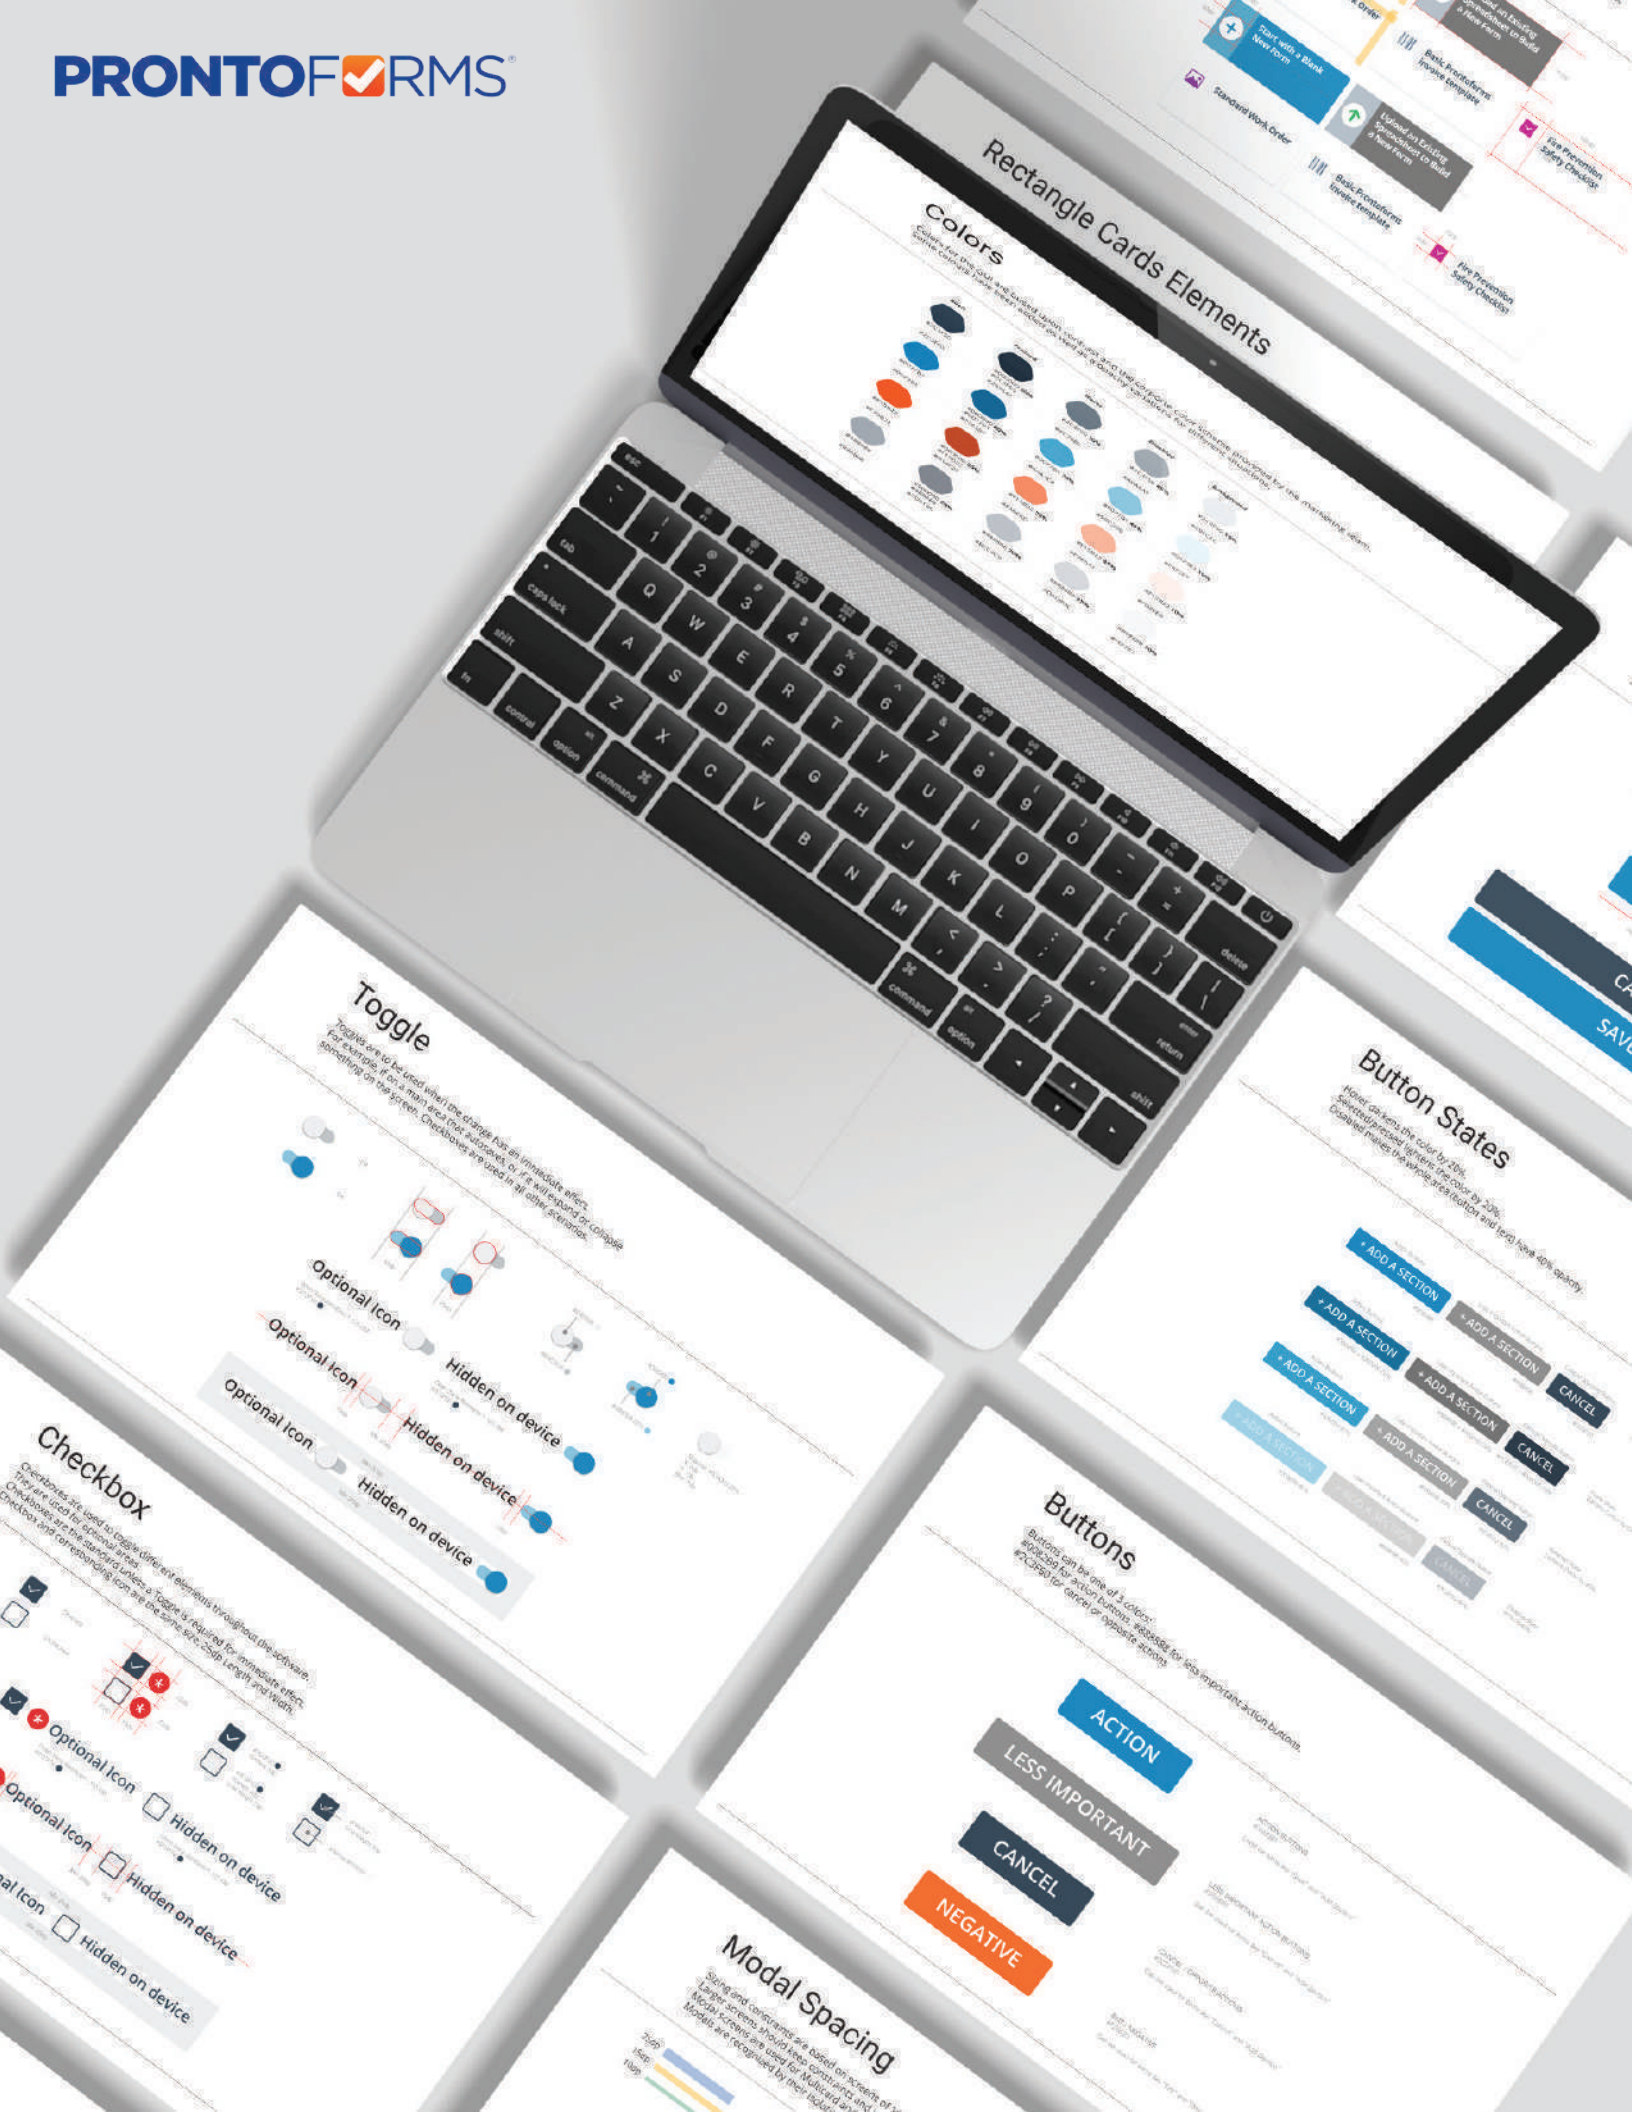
PRONTOFORMS

Start with a Blank New Form

Upload an Existing Spreadsheet to Build a New Form

Standard Work Order

Basic ProntoForms Invoice template

Fire Prevention Safety Checklist

Rectangle Cards Elements

Colors

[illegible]

esc

tab

caps lock

shift

fn

control

option

command

Q W E R T Y U I O P

A S D F G H J K L

Z X C V B N M

delete

return

shift

command

option

1 2 3 4 5 6 7 8 9 0

Toggle

Toggles are to be used when the change has an immediate effect. For example, if on a main area that autosaves, or if it will expand or collapse something on the screen. Checkboxes are used in all other scenarios.

Optional Icon

Hidden on device

Optional Icon

Hidden on device

Optional Icon

Hidden on device

Checkbox

Checkboxes are used to toggle different elements throughout the software. They are used for optional areas. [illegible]

Optional Icon

Hidden on device

Optional Icon

Hidden on device

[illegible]al Icon

Hidden on device

Button States

Hover darkens the color by 20%.
Selected/pressed lightens the color by 20%.
Disabled makes the whole area (button and text) have 40% opacity.

+ ADD A SECTION

+ ADD A SECTION

+ ADD A SECTION

+ ADD A SECTION

+ ADD A SECTION

+ ADD A SECTION

+ ADD A SECTION

+ ADD A SECTION

CANCEL

CANCEL

CANCEL

CANCEL

CA

SAV

Buttons

Buttons can be one of 3 colors: #0B8BCE for action buttons, #888888 for less important action buttons, #2C3E50 for cancel or opposite actions.

ACTION

LESS IMPORTANT

CANCEL

NEGATIVE

Modal Spacing

Sizing and constraints are based on screens of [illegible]
Larger screens should keep constraints and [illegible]
Modal screens are used for Multicard and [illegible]
Models are recognized by their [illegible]